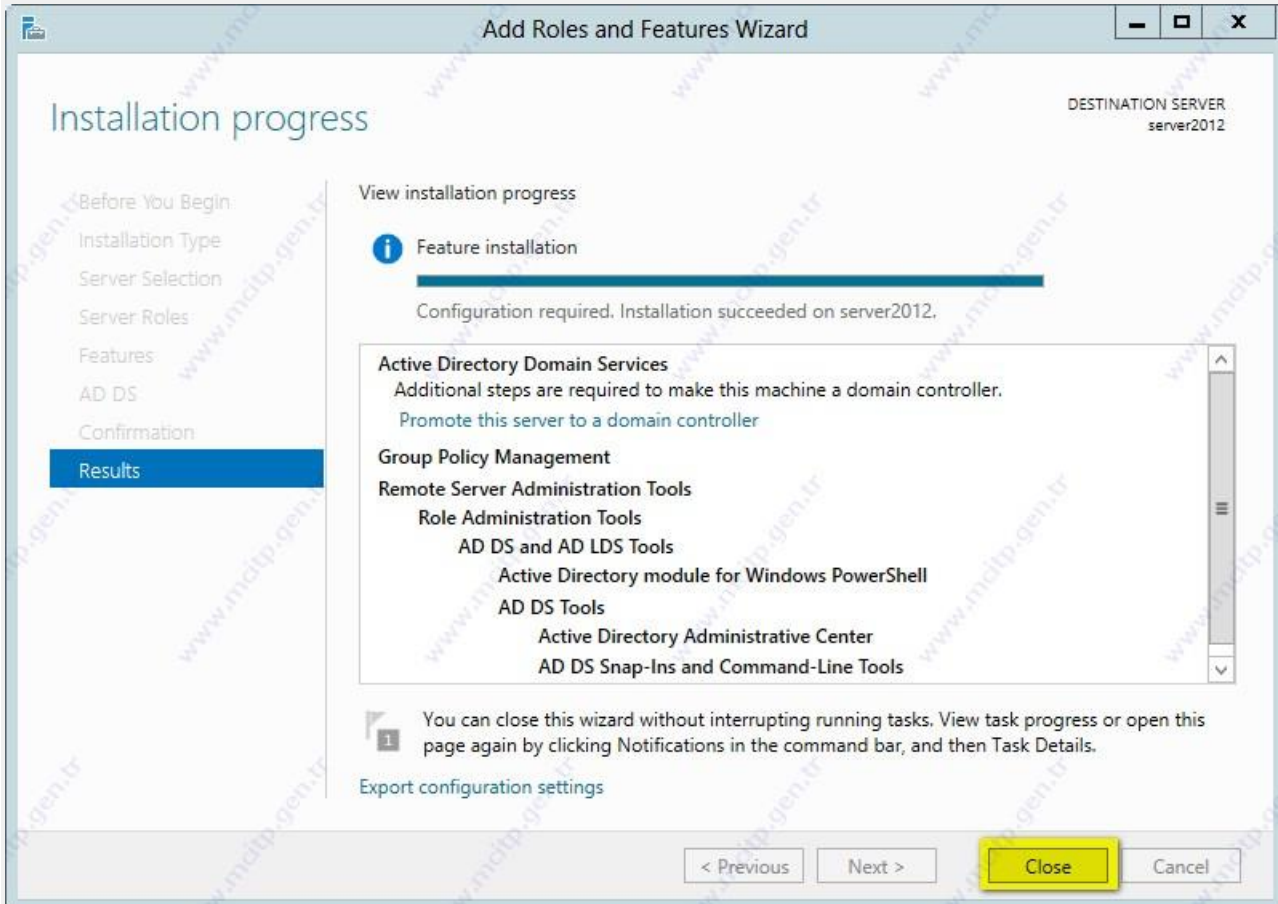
Add Roles and Features Wizard

Installation progress

DESTINATION SERVER
server2012

Before You Begin
Installation Type
Server Selection
Server Roles
Features
AD DS
Confirmation
Results

View installation progress

Feature installation

Configuration required. Installation succeeded on server2012.

Active Directory Domain Services
Additional steps are required to make this machine a domain controller.
Promote this server to a domain controller
Group Policy Management
Remote Server Administration Tools
Role Administration Tools
AD DS and AD LDS Tools
Active Directory module for Windows PowerShell
AD DS Tools
Active Directory Administrative Center
AD DS Snap-Ins and Command-Line Tools

1

You can close this wizard without interrupting running tasks. View task progress or open this page again by clicking Notifications in the command bar, and then Task Details.

Export configuration settings

< Previous
Next >
Close
Cancel

www.mcitp.gen.tr